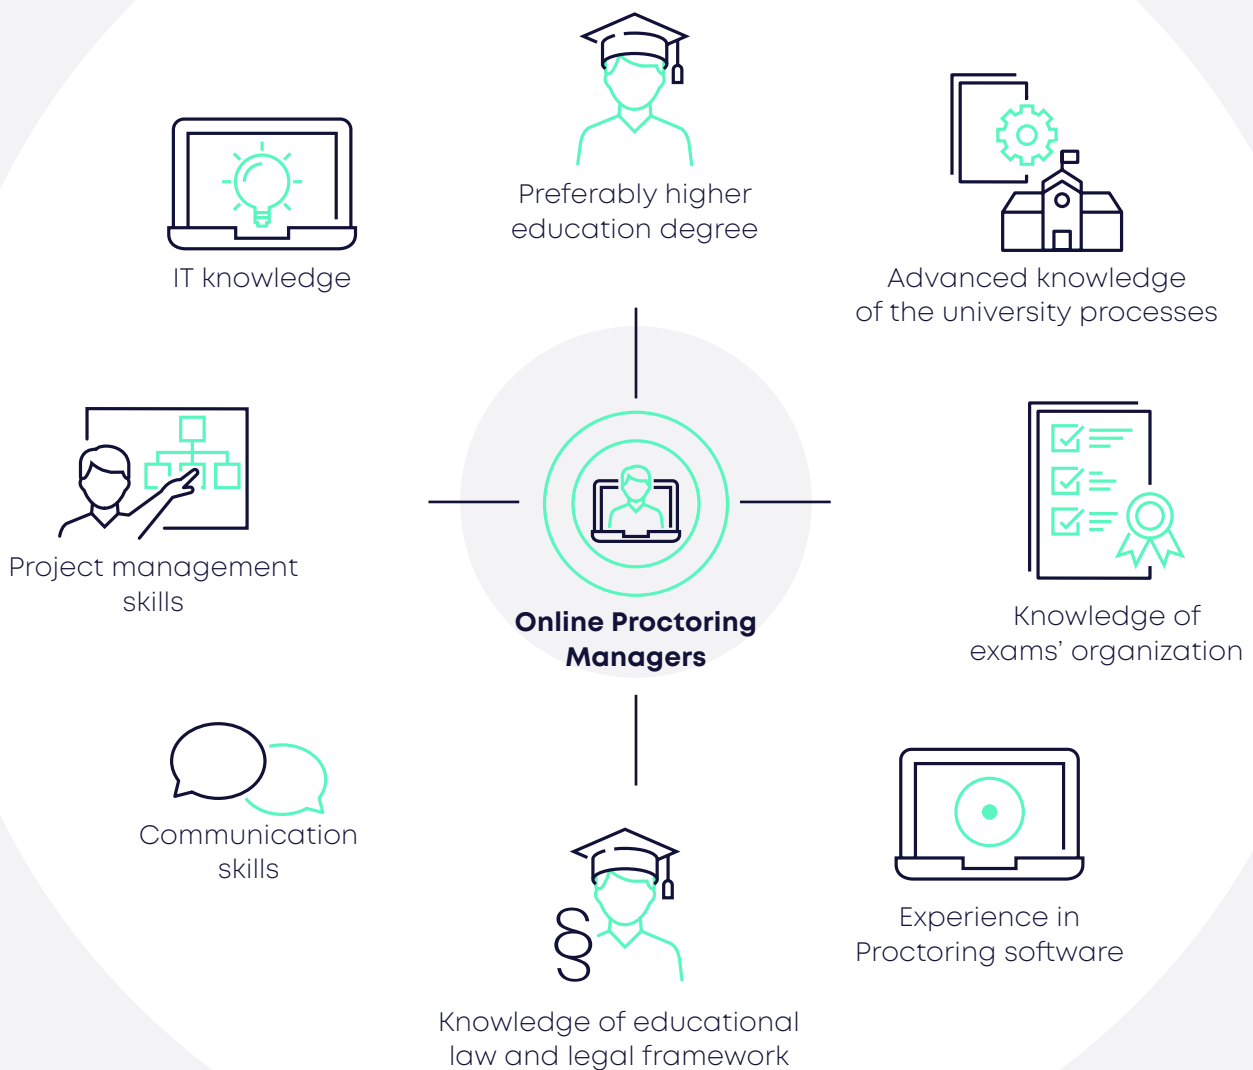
Preferably higher education degree

IT knowledge

Advanced knowledge of the university processes

Project management skills

Online Proctoring Managers

Knowledge of exams' organization

Communication skills

Experience in Proctoring software

§

Knowledge of educational law and legal framework